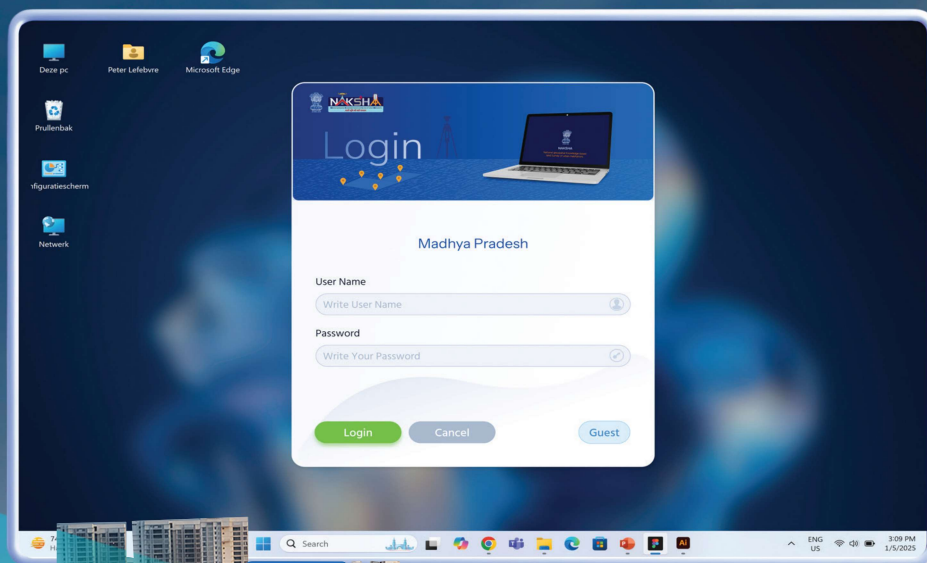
Deze pc

Peter Lefebvre

Microsoft Edge

Prullenbak

nfiguratiescherm

Netwerk

NAKSHA

Login

Madhya Pradesh

User Name

Write User Name

Password

Write Your Password

Login

Cancel

Guest

74
H

Search

ENG
US

3:09 PM
1/5/2025